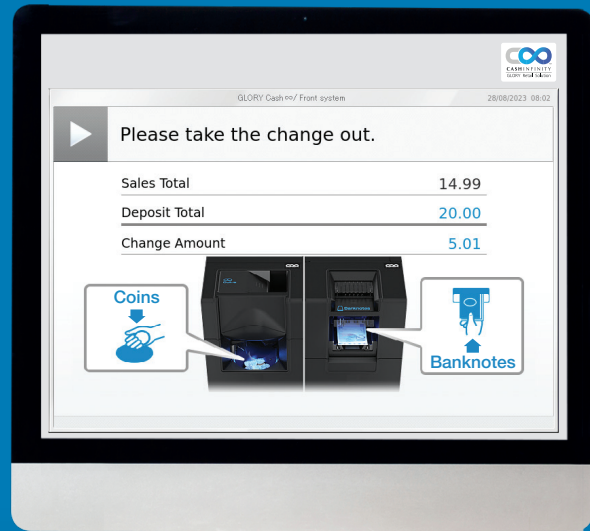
CASHINFINITY
GLORY Retail Solution

GLORY Cash∞/ Front system

28/08/2023 08:02

Please take the change out.

| Sales Total | 14.99 |
|---|---|
| Deposit Total | 20.00 |
| Change Amount | 5.01 |

Coins

Banknotes

Banknotes